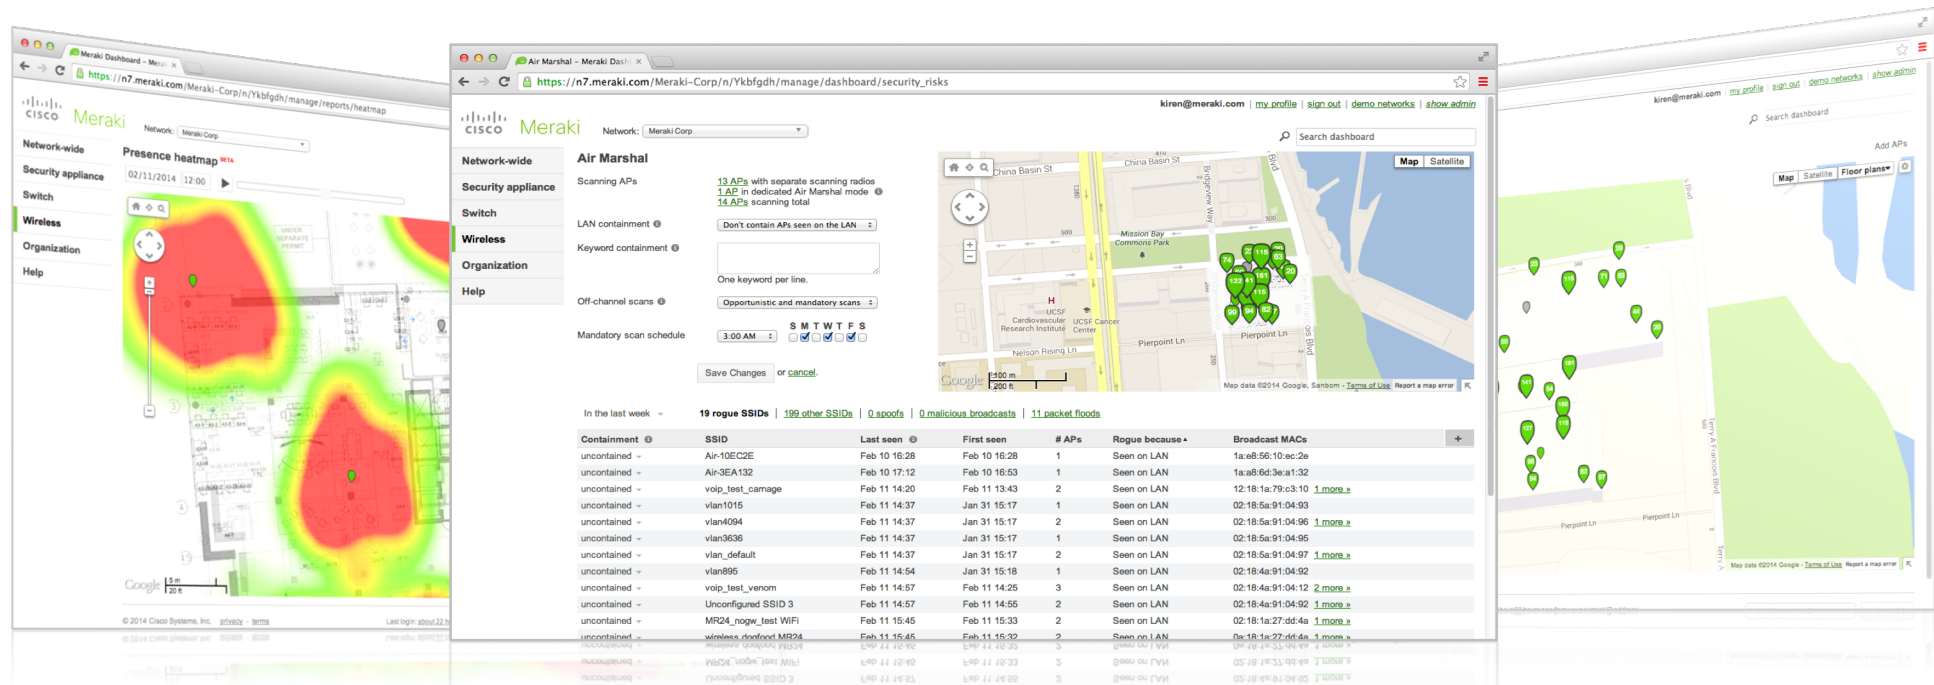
Meraki Dashboard - Meraki
https://n7.meraki.com/Meraki-Corp/n/Ykbfgdh/manage/reports/heatmap
cisco Meraki
Network: Meraki Corp
Network-wide
Security appliance
Switch
Wireless
Organization
Help
Presence heatmap BETA
02/11/2014 12:00
Google 5 m 20 ft
© 2014 Cisco Systems, Inc. privacy - terms
Last login: about 22 h

Air Marshal - Meraki Dash
https://n7.meraki.com/Meraki-Corp/n/Ykbfgdh/manage/dashboard/security_risks
kiren@meraki.com | my profile | sign out | demo networks | show admin
cisco Meraki
Network: Meraki Corp
Search dashboard
Network-wide
Security appliance
Switch
Wireless
Organization
Help
Air Marshal
Scanning APs
13 APs with separate scanning radios
1 AP in dedicated Air Marshal mode
14 APs scanning total
LAN containment
Don't contain APs seen on the LAN
Keyword containment
One keyword per line.
Off-channel scans
Opportunistic and mandatory scans
Mandatory scan schedule
3:00 AM
S M T W T F S
Save Changes or cancel.
Map Satellite
China Basin St
Mission Bay Commons Park
UCSF Cardiovascular Research Institute
UCSF Cancer Center
Nelson Rising Ln
Pierpoint Ln
Google 100 m 200 ft
Map data ©2014 Google, Sanborn - Terms of Use Report a map error
In the last week
19 rogue SSIDs | 199 other SSIDs | 0 spoofs | 0 malicious broadcasts | 11 packet floods

| Containment | SSID | Last seen | First seen | # APs | Rogue because | Broadcast MACs |
|---|---|---|---|---|---|---|
| uncontained | Air-10EC2E | Feb 10 16:28 | Feb 10 16:28 | 1 | Seen on LAN | 1a:e8:56:10:ec:2e |
| uncontained | Air-3EA132 | Feb 10 17:12 | Feb 10 16:53 | 1 | Seen on LAN | 1a:a8:6d:3e:a1:32 |
| uncontained | voip_test_carnage | Feb 11 14:20 | Feb 11 13:43 | 2 | Seen on LAN | 12:18:1a:79:c3:10 1 more » |
| uncontained | vlan1015 | Feb 11 14:37 | Jan 31 15:17 | 1 | Seen on LAN | 02:18:5a:91:04:93 |
| uncontained | vlan4094 | Feb 11 14:37 | Jan 31 15:17 | 2 | Seen on LAN | 02:18:5a:91:04:96 1 more » |
| uncontained | vlan3636 | Feb 11 14:37 | Jan 31 15:17 | 1 | Seen on LAN | 02:18:5a:91:04:95 |
| uncontained | vlan_default | Feb 11 14:37 | Jan 31 15:17 | 2 | Seen on LAN | 02:18:5a:91:04:97 1 more » |
| uncontained | vlan895 | Feb 11 14:54 | Jan 31 15:18 | 1 | Seen on LAN | 02:18:4a:91:04:92 |
| uncontained | voip_test_venom | Feb 11 14:57 | Feb 11 14:25 | 3 | Seen on LAN | 02:18:4a:91:04:12 2 more » |
| uncontained | Unconfigured SSID 3 | Feb 11 14:57 | Feb 11 14:55 | 2 | Seen on LAN | 02:18:4a:91:04:92 1 more » |
| uncontained | MR24_nogw_test WiFi | Feb 11 15:45 | Feb 11 15:33 | 2 | Seen on LAN | 02:18:1a:27:dd:4a 1 more » |
| uncontained | wireless_dogfood MR24 | Feb 11 15:45 | Feb 11 15:32 | 2 | Seen on LAN | 0a:18:1a:27:dd:4a 1 more » |

kiren@meraki.com | my profile | sign out | demo networks | show admin
Search dashboard
Add APs
Map Satellite Floor plans
Pierpoint Ln
Terry A Francois Blvd
Map data ©2014 Google - Terms of Use Report a map error